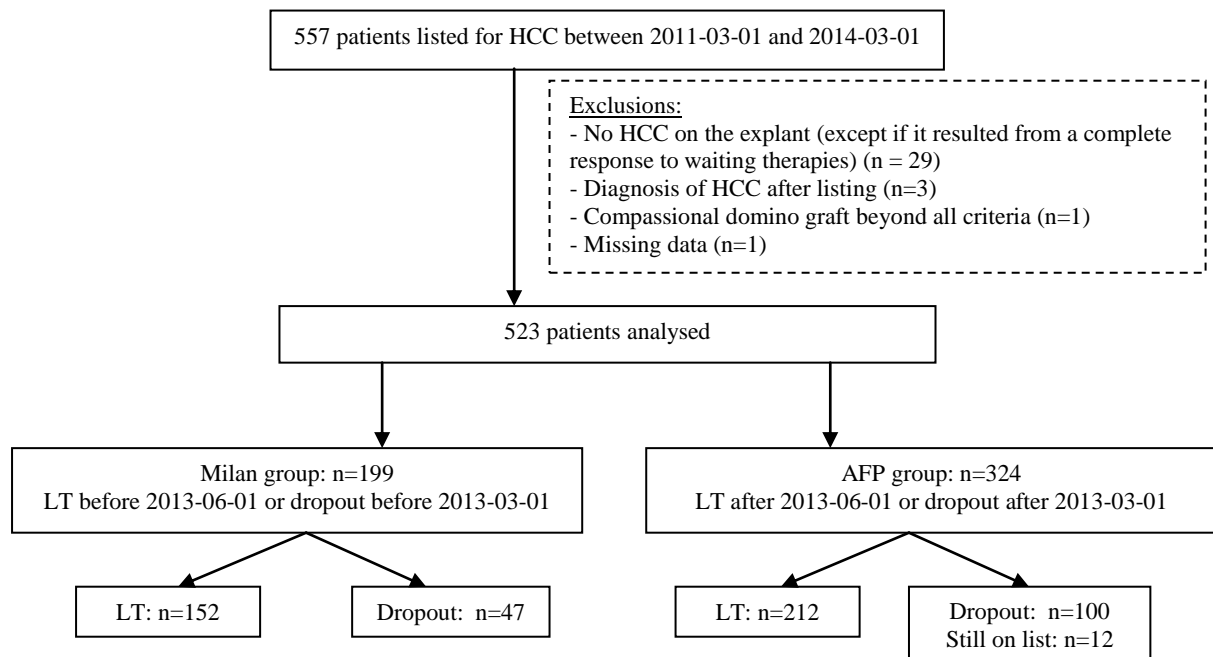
557 patients listed for HCC between 2011-03-01 and 2014-03-01

Exclusions:
- No HCC on the explant (except if it resulted from a complete response to waiting therapies) (n = 29)
- Diagnosis of HCC after listing (n=3)
- Compassional domino graft beyond all criteria (n=1)
- Missing data (n=1)

523 patients analysed

Milan group: n=199
LT before 2013-06-01 or dropout before 2013-03-01

AFP group: n=324
LT after 2013-06-01 or dropout after 2013-03-01

LT: n=152

Dropout: n=47

LT: n=212

Dropout: n=100
Still on list: n=12